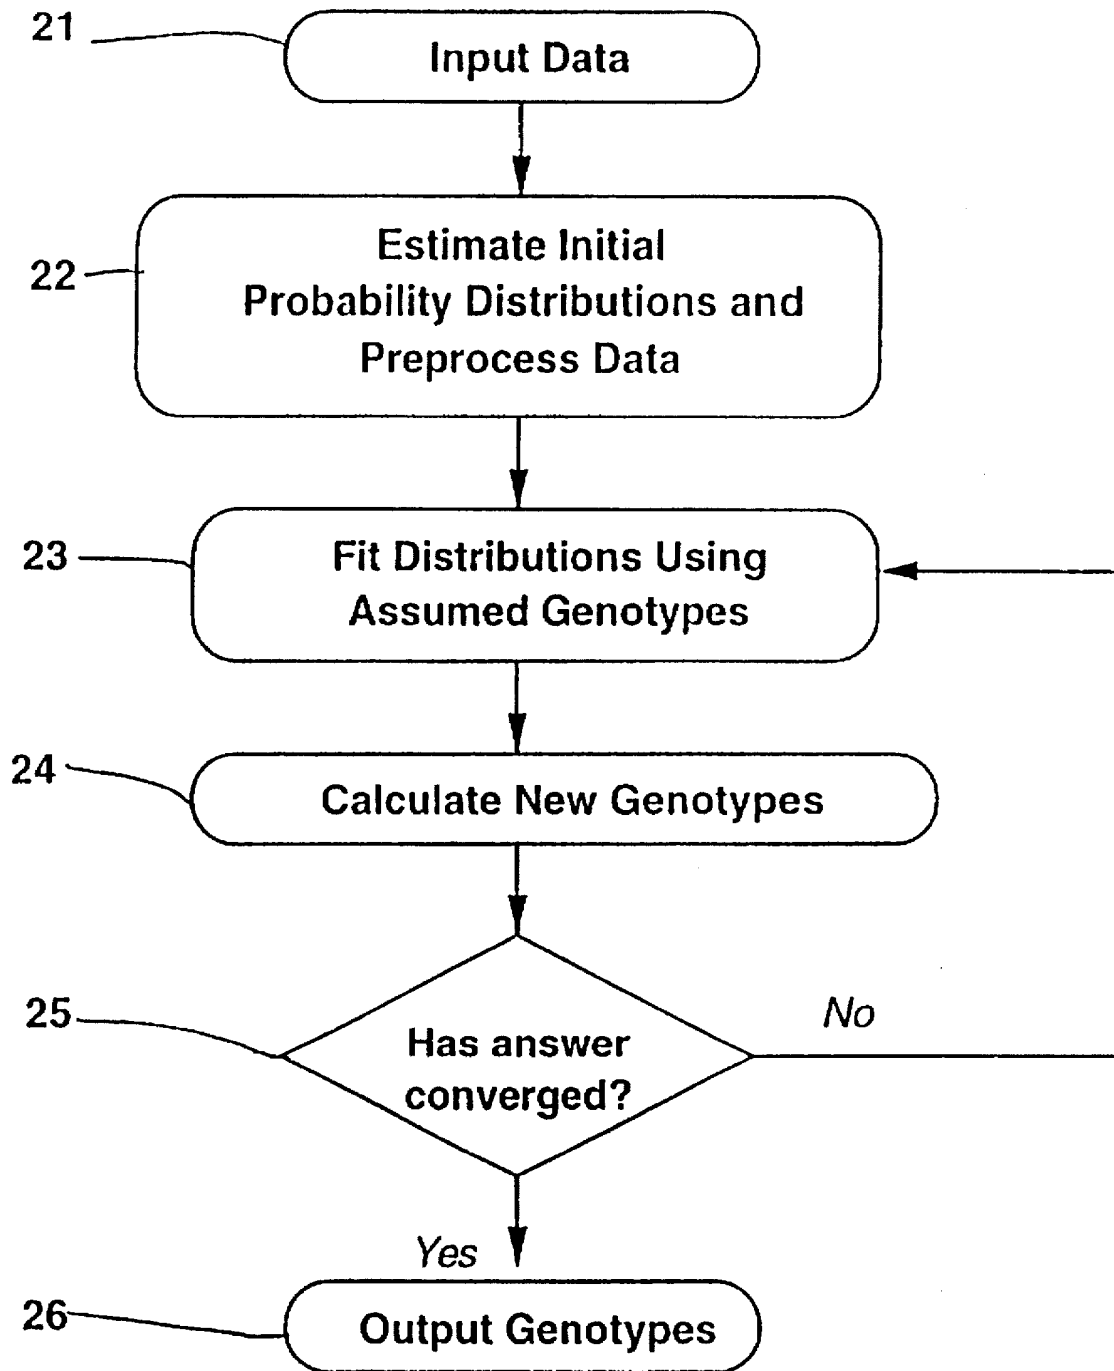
21
Input Data

22
Estimate Initial Probability Distributions and Preprocess Data

23
Fit Distributions Using Assumed Genotypes

24
Calculate New Genotypes

25
Has answer converged?

No

Yes

26
Output Genotypes